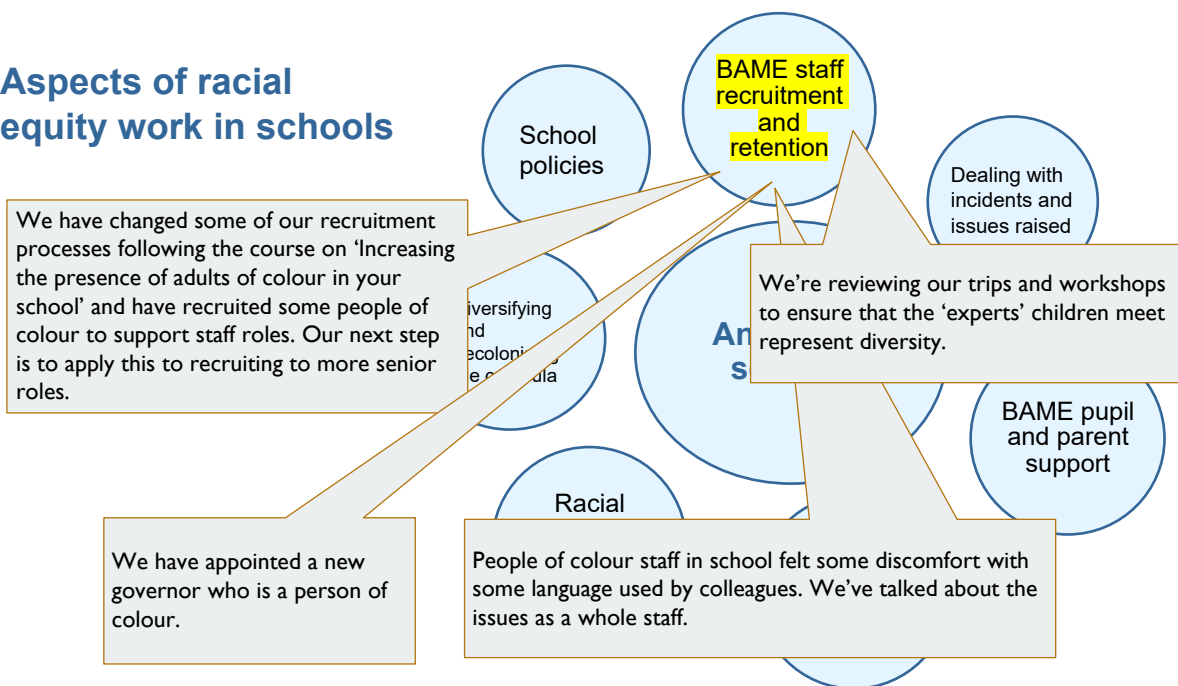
Aspects of racial equity work in schools

School policies

BAME staff recruitment and retention

Dealing with incidents and issues raised

We have changed some of our recruitment processes following the course on ‘Increasing the presence of adults of colour in your school’ and have recruited some people of colour to support staff roles. Our next step is to apply this to recruiting to more senior roles.

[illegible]iversifying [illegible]nd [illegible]ecoloni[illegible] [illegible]e c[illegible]ula

An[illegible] s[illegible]

We’re reviewing our trips and workshops to ensure that the ‘experts’ children meet represent diversity.

BAME pupil and parent support

Racial

We have appointed a new governor who is a person of colour.

People of colour staff in school felt some discomfort with some language used by colleagues. We’ve talked about the issues as a whole staff.